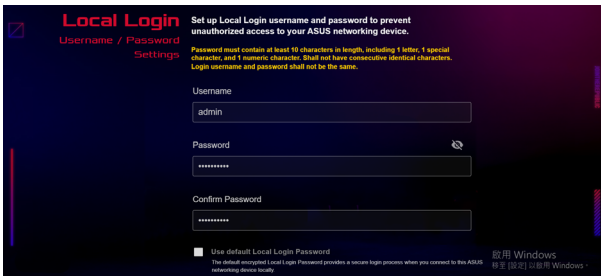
Local Login

Username / Password Settings

Set up Local Login username and password to prevent unauthorized access to your ASUS networking device.

Password must contain at least 10 characters in length, including 1 letter, 1 special character, and 1 numeric character. Shall not have consecutive identical characters. Login username and password shall not be the same.

Username

admin

Password

••••••••••

Confirm Password

••••••••••

Use default Local Login Password

The default encrypted Local Login Password provides a secure login process when you connect to this ASUS networking device locally.

啟用 Windows
移至 [設定] 以啟用 Windows。